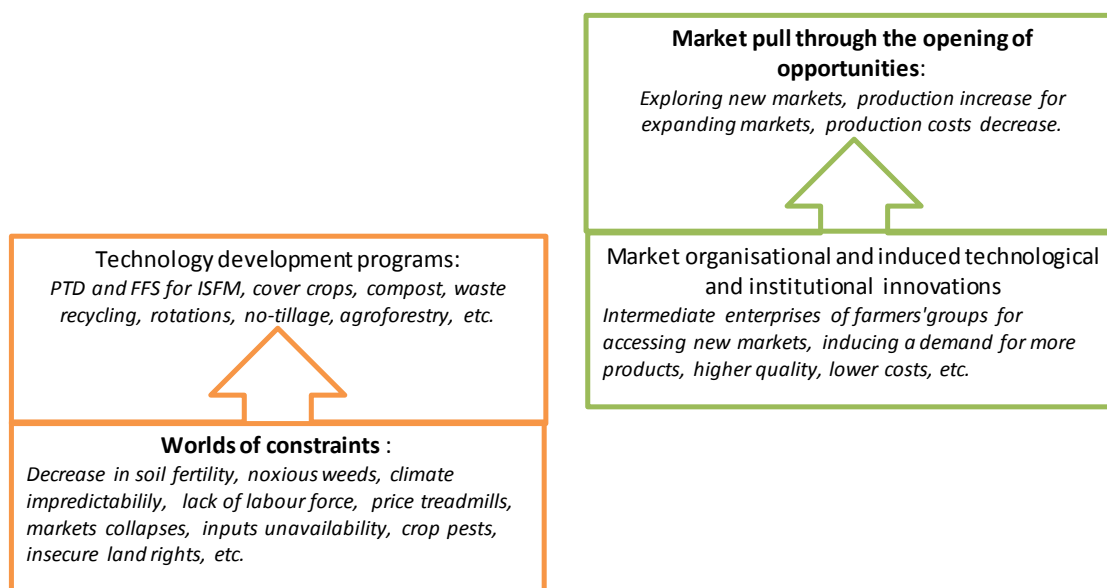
**Market pull through the opening of opportunities**:
*Exploring new markets, production increase for expanding markets, production costs decrease.*

Market organisational and induced technological and institutional innovations
*Intermediate enterprises of farmers'groups for accessing new markets, inducing a demand for more products, higher quality, lower costs, etc.*

Technology development programs:
*PTD and FFS for ISFM, cover crops, compost, waste recycling, rotations, no-tillage, agroforestry, etc.*

**Worlds of constraints** :
*Decrease in soil fertility, noxious weeds, climate impredictabilily, lack of labour force, price treadmills, markets collapses, inputs unavailability, crop pests, insecure land rights, etc.*